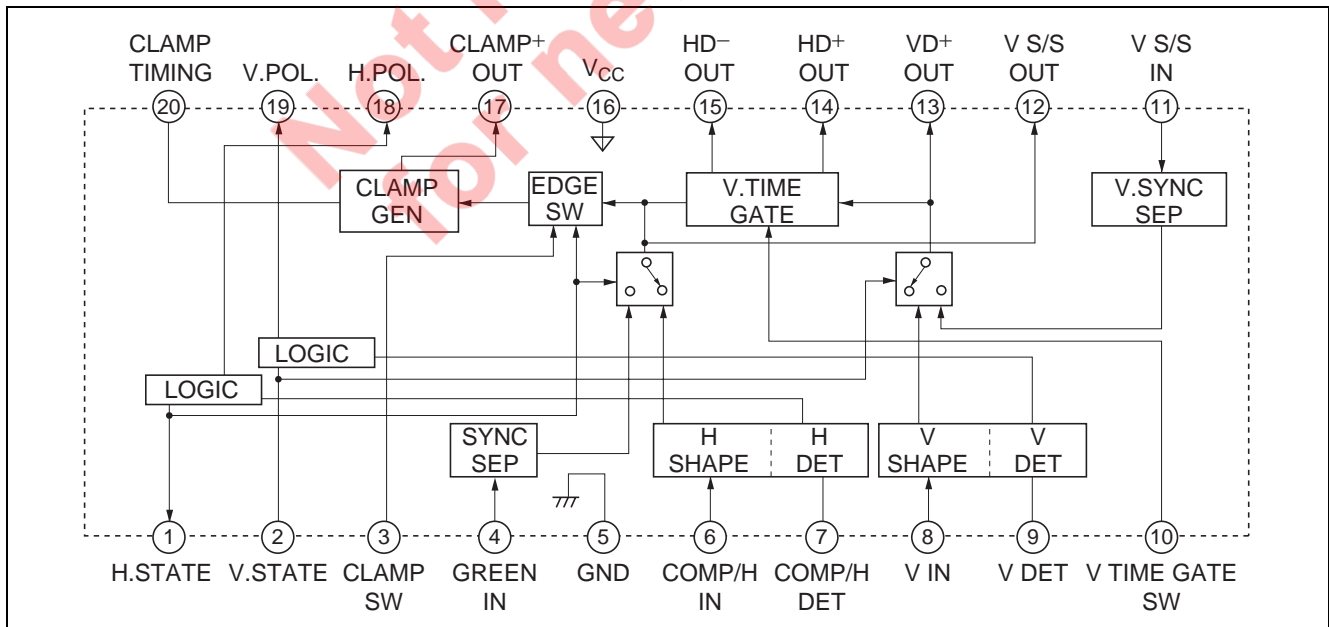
CLAMP TIMING
V.POL.
H.POL.
CLAMP+ OUT
$V_{CC}$
HD− OUT
HD+ OUT
VD+ OUT
V S/S OUT
V S/S IN

20
19
18
17
16
15
14
13
12
11

CLAMP GEN
EDGE SW
V.TIME GATE
V.SYNC SEP

LOGIC
LOGIC

SYNC SEP
H SHAPE
H DET
V SHAPE
V DET

1
2
3
4
5
6
7
8
9
10

H.STATE
V.STATE
CLAMP SW
GREEN IN
GND
COMP/H IN
COMP/H DET
V IN
V DET
V TIME GATE SW